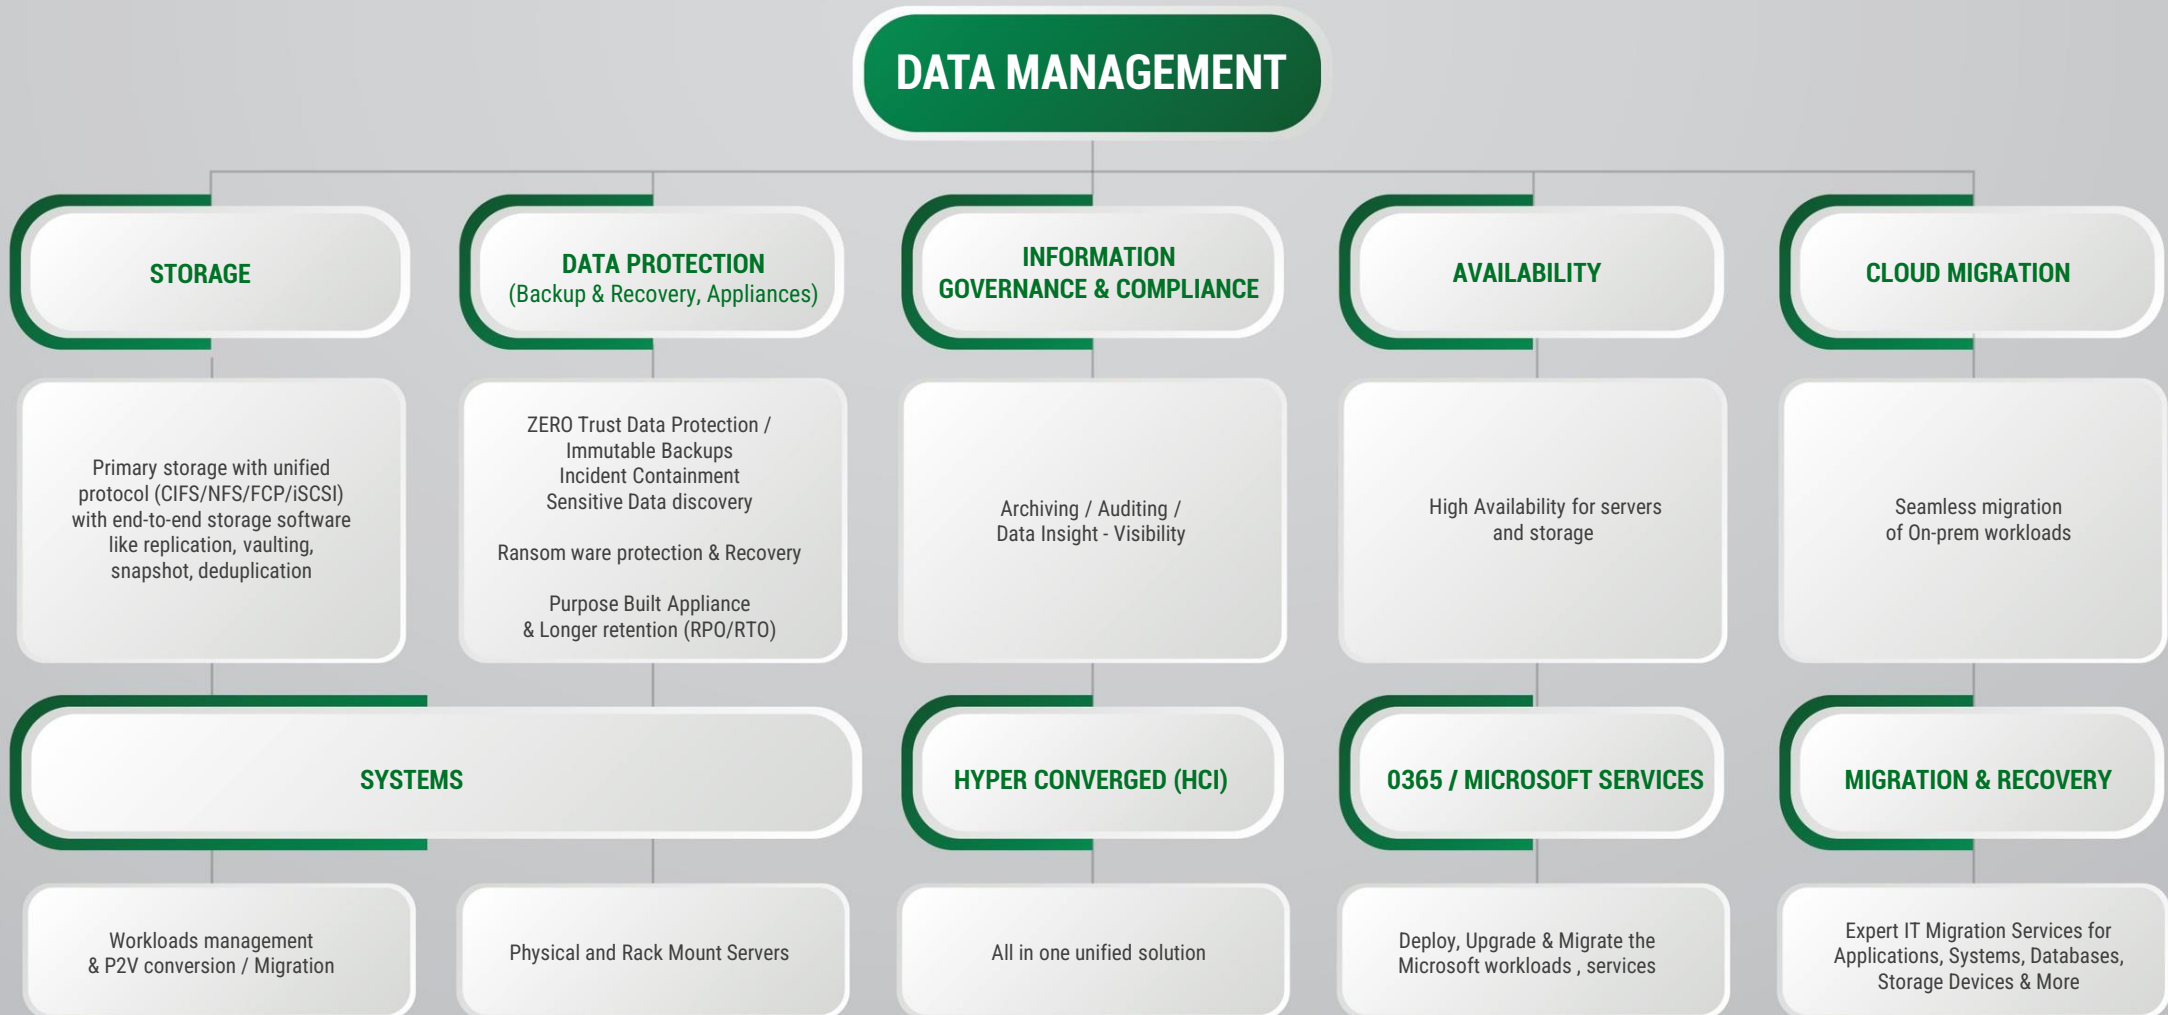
DATA MANAGEMENT

STORAGE

DATA PROTECTION
(Backup & Recovery, Appliances)

INFORMATION GOVERNANCE & COMPLIANCE

AVAILABILITY

CLOUD MIGRATION

Primary storage with unified protocol (CIFS/NFS/FCP/iSCSI) with end-to-end storage software like replication, vaulting, snapshot, deduplication

ZERO Trust Data Protection / Immutable Backups
Incident Containment
Sensitive Data discovery

Ransom ware protection & Recovery

Purpose Built Appliance & Longer retention (RPO/RTO)

Archiving / Auditing / Data Insight - Visibility

High Availability for servers and storage

Seamless migration of On-prem workloads

SYSTEMS

HYPER CONVERGED (HCI)

0365 / MICROSOFT SERVICES

MIGRATION & RECOVERY

Workloads management & P2V conversion / Migration

Physical and Rack Mount Servers

All in one unified solution

Deploy, Upgrade & Migrate the Microsoft workloads , services

Expert IT Migration Services for Applications, Systems, Databases, Storage Devices & More